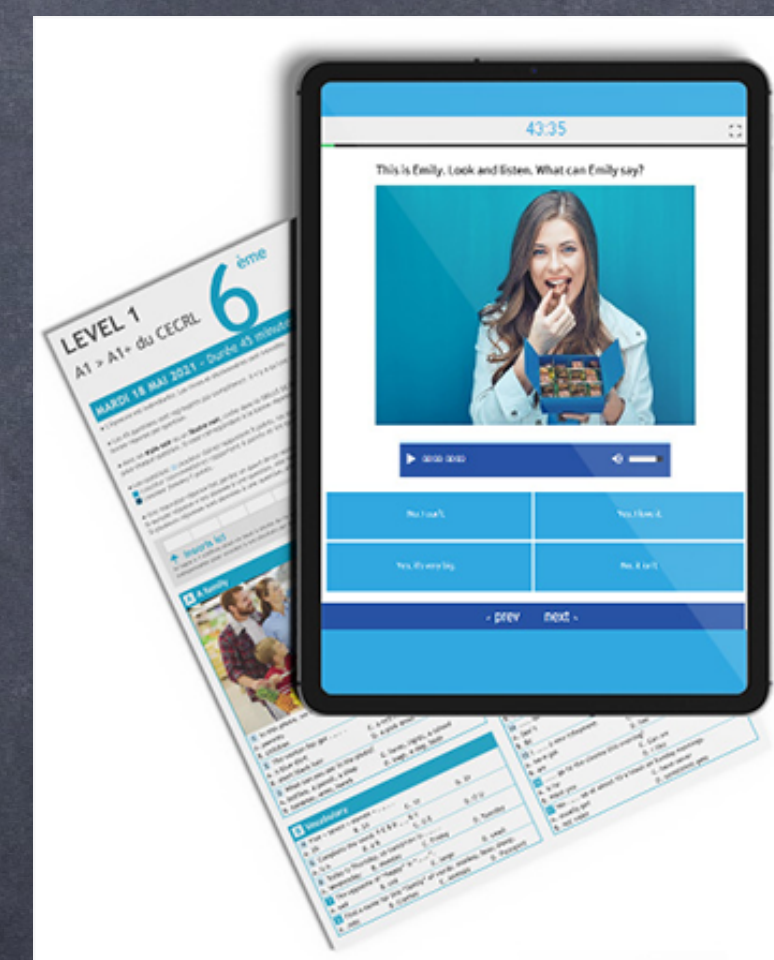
43:35

This is Emily. Look and listen. What can Emily say?

00:00 00:00

No, I can't.

Yes, I love it.

Yes, it's very big.

No, it isn't.

‹ prev

next ›

LEVEL 1

A1 > A1+ du CECRL

6ème

MARDI 18 MAI 2021 - Durée 45 minutes

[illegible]

Inscris ici

A family

Vocabulary